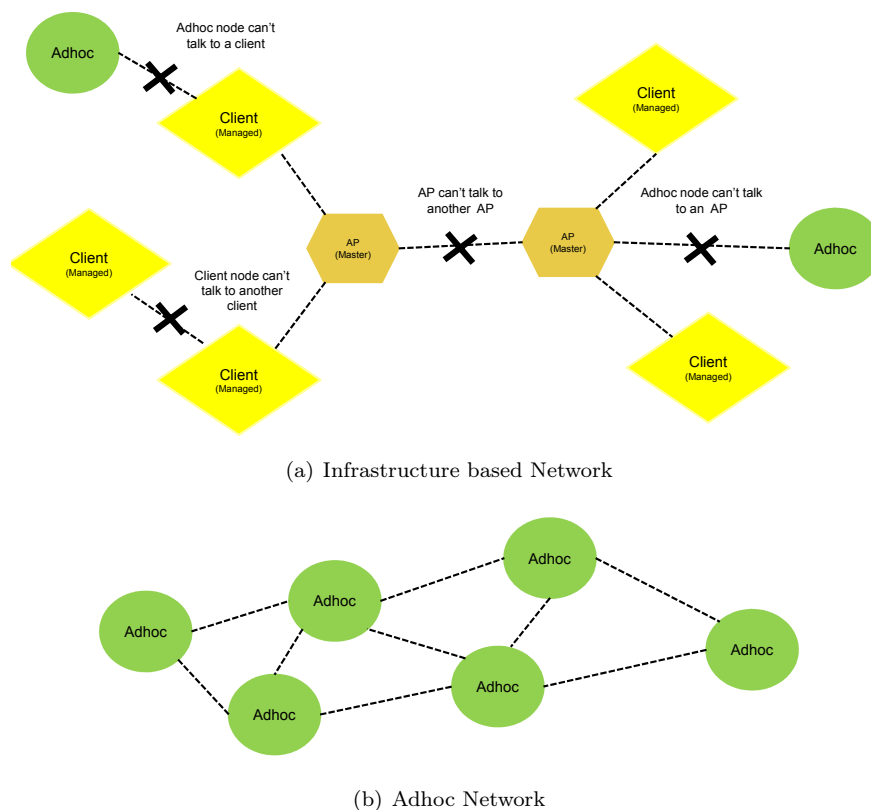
Adhoc

Adhoc node can't talk to a client

Client
(Managed)

Client
(Managed)

AP can't talk to another AP

Adhoc node can't talk to an AP

Adhoc

Client
(Managed)

AP
(Master)

AP
(Master)

Client node can't talk to another client

Client
(Managed)

Client
(Managed)

(a) Infrastructure based Network

Adhoc

Adhoc

Adhoc

Adhoc

Adhoc

Adhoc

(b) Adhoc Network